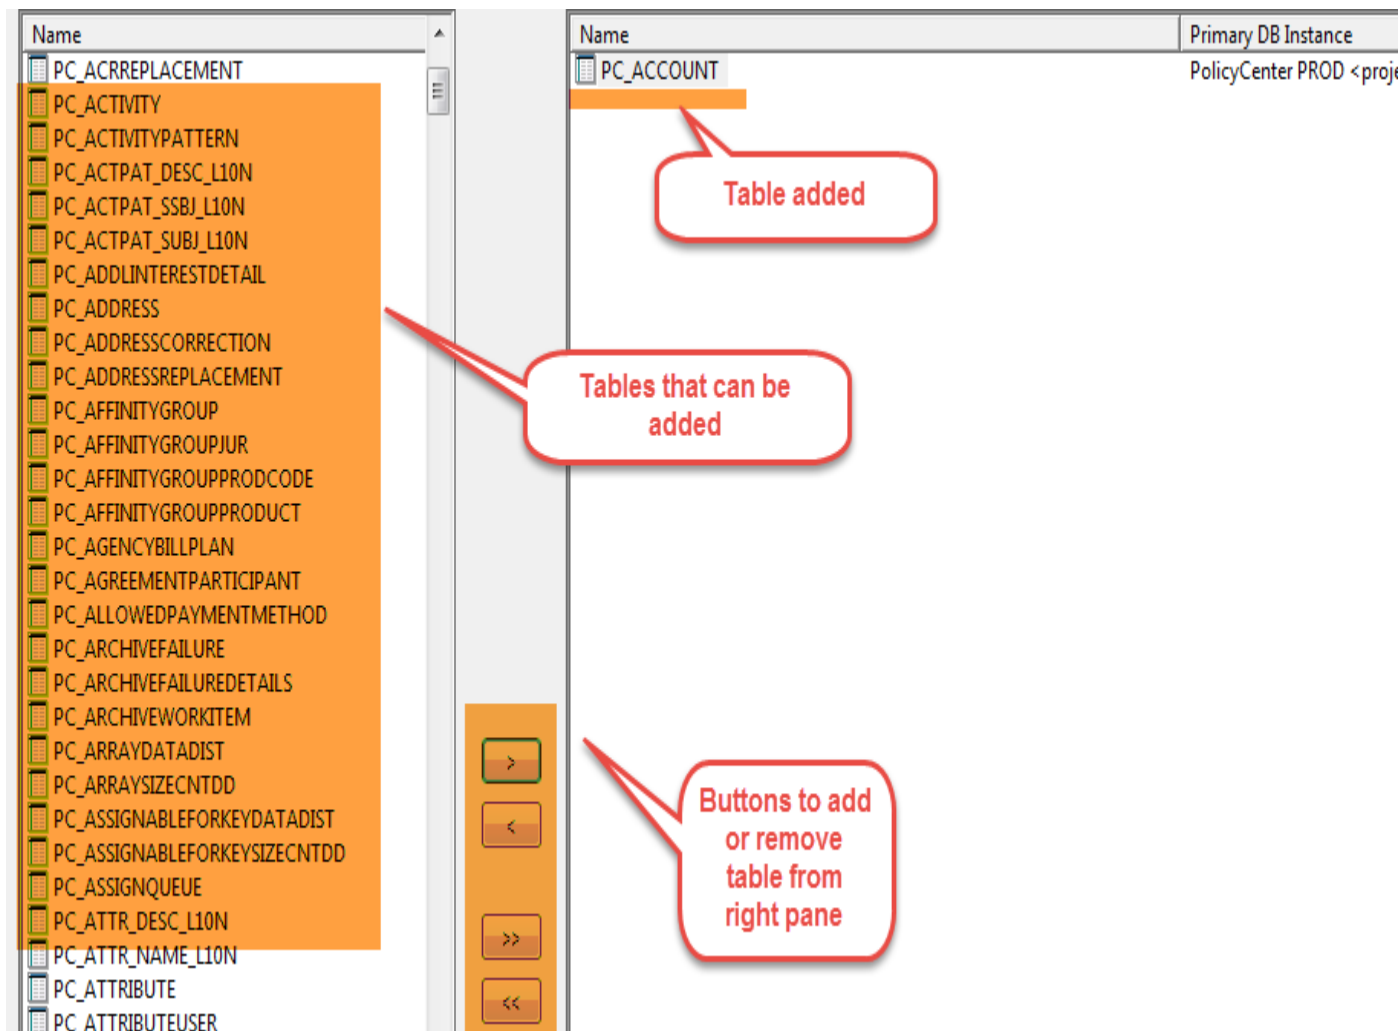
Name

PC_ACRREPLACEMENT
PC_ACTIVITY
PC_ACTIVITYPATTERN
PC_ACTPAT_DESC_L10N
PC_ACTPAT_SSBJ_L10N
PC_ACTPAT_SUBJ_L10N
PC_ADDLINTERESTDETAIL
PC_ADDRESS
PC_ADDRESSCORRECTION
PC_ADDRESSREPLACEMENT
PC_AFFINITYGROUP
PC_AFFINITYGROUPJUR
PC_AFFINITYGROUPPRODCODE
PC_AFFINITYGROUPPRODUCT
PC_AGENCYBILLPLAN
PC_AGREEMENTPARTICIPANT
PC_ALLOWEDPAYMENTMETHOD
PC_ARCHIVEFAILURE
PC_ARCHIVEFAILUREDETAILS
PC_ARCHIVEWORKITEM
PC_ARRAYDATADIST
PC_ARRAYSIZECNTDD
PC_ASSIGNABLEFORKEYDATADIST
PC_ASSIGNABLEFORKEYSIZECNTDD
PC_ASSIGNQUEUE
PC_ATTR_DESC_L10N
PC_ATTR_NAME_L10N
PC_ATTRIBUTE
PC_ATTRIBUTEUSER

Tables that can be added

>
<
>>
<<

Buttons to add or remove table from right pane

| Name | Primary DB Instance |
|---|---|
| PC_ACCOUNT | PolicyCenter PROD <proj |

Table added